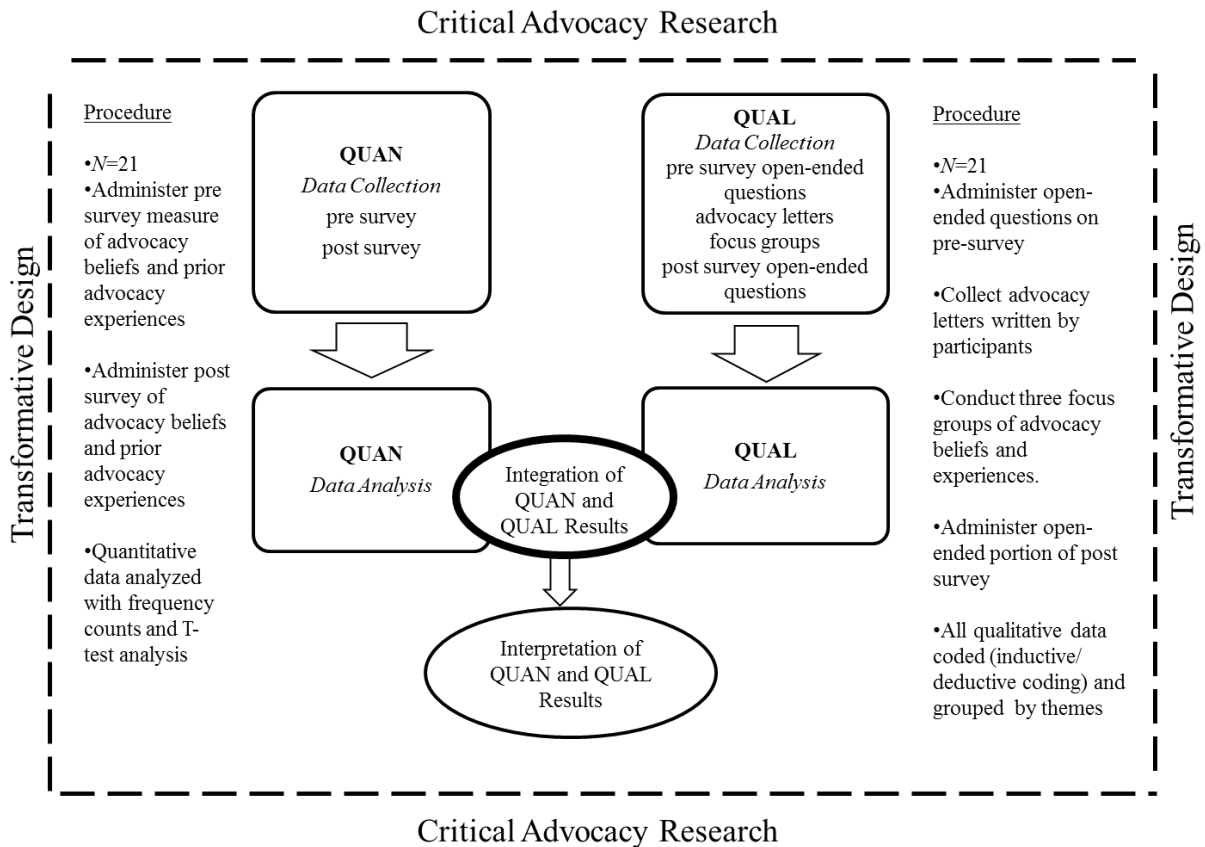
Critical Advocacy Research

Transformative Design

Procedure

•$N$=21
•Administer pre survey measure of advocacy beliefs and prior advocacy experiences

•Administer post survey of advocacy beliefs and prior advocacy experiences

•Quantitative data analyzed with frequency counts and T-test analysis

QUAN
*Data Collection*
pre survey
post survey

QUAN
*Data Analysis*

QUAL
*Data Collection*
pre survey open-ended questions
advocacy letters
focus groups
post survey open-ended questions

QUAL
*Data Analysis*

Integration of QUAN and QUAL Results

Interpretation of QUAN and QUAL Results

Procedure

•$N$=21
•Administer open-ended questions on pre-survey

•Collect advocacy letters written by participants

•Conduct three focus groups of advocacy beliefs and experiences.

•Administer open-ended portion of post survey

•All qualitative data coded (inductive/ deductive coding) and grouped by themes

Transformative Design

Critical Advocacy Research